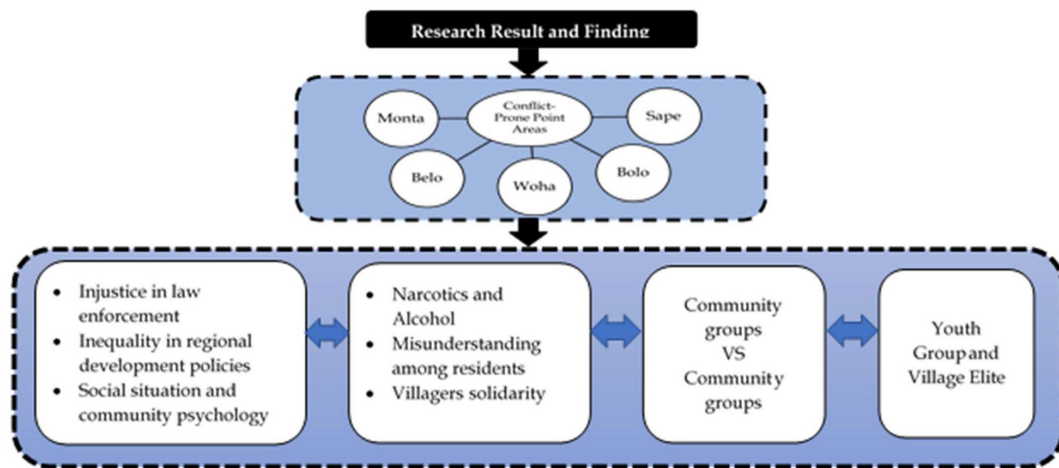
Research Result and Finding

Conflict-Prone Point Areas

Monta

Sape

Belo

Woha

Bolo

- Injustice in law enforcement
- Inequality in regional development policies
- Social situation and community psychology

- Narcotics and Alcohol
- Misunderstanding among residents
- Villagers solidarity

Community groups VS Community groups

Youth Group and Village Elite